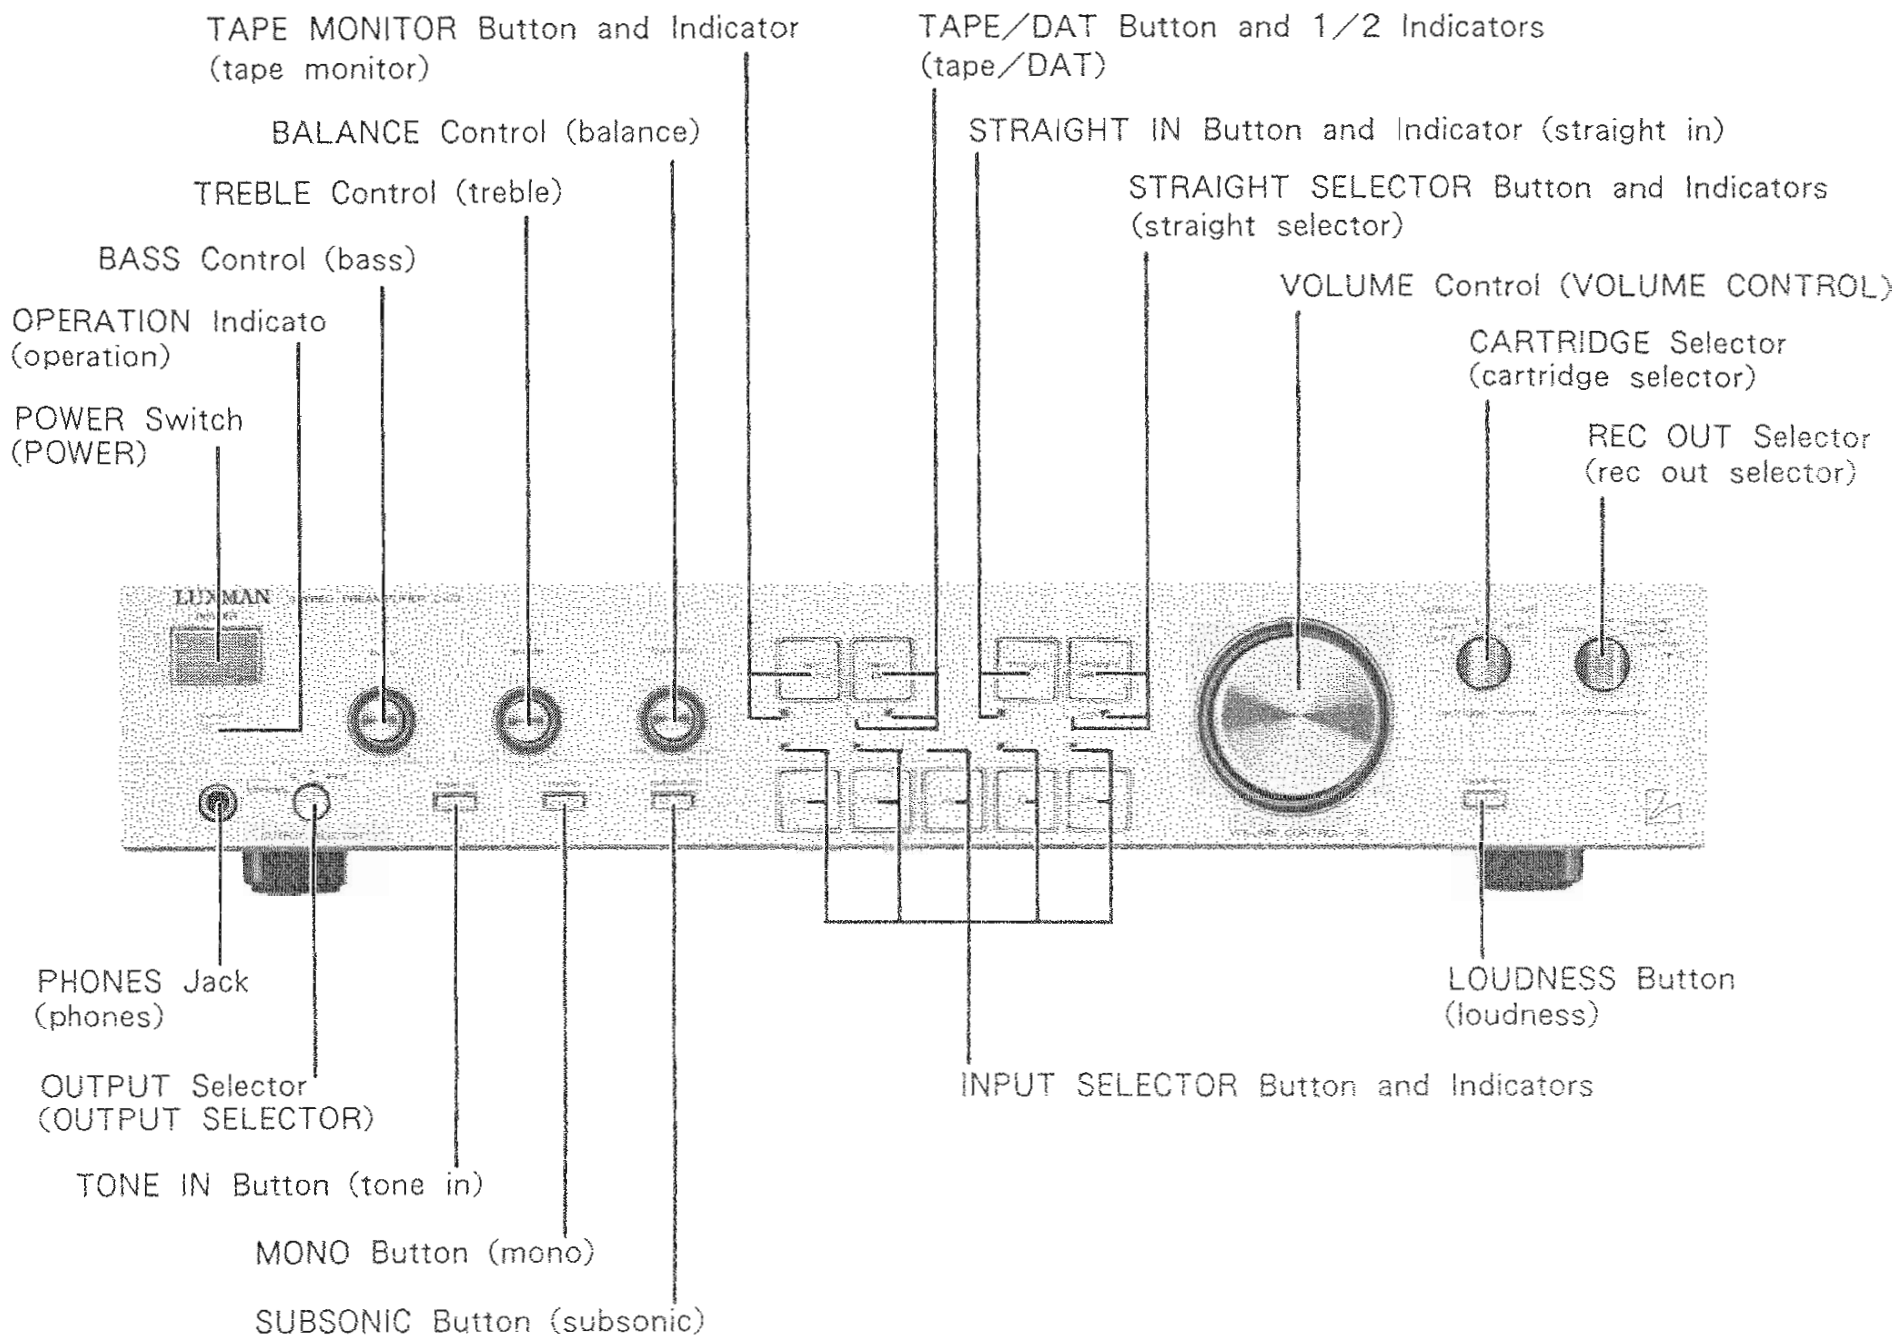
TAPE MONITOR Button and Indicator (tape monitor)

TAPE/DAT Button and 1/2 Indicators (tape/DAT)

BALANCE Control (balance)

STRAIGHT IN Button and Indicator (straight in)

TREBLE Control (treble)

STRAIGHT SELECTOR Button and Indicators (straight selector)

BASS Control (bass)

VOLUME Control (VOLUME CONTROL)

OPERATION Indicato (operation)

CARTRIDGE Selector (cartridge selector)

POWER Switch (POWER)

REC OUT Selector (rec out selector)

LUXMAN

PHONES Jack (phones)

LOUDNESS Button (loudness)

OUTPUT Selector (OUTPUT SELECTOR)

INPUT SELECTOR Button and Indicators

TONE IN Button (tone in)

MONO Button (mono)

SUBSONIC Button (subsonic)